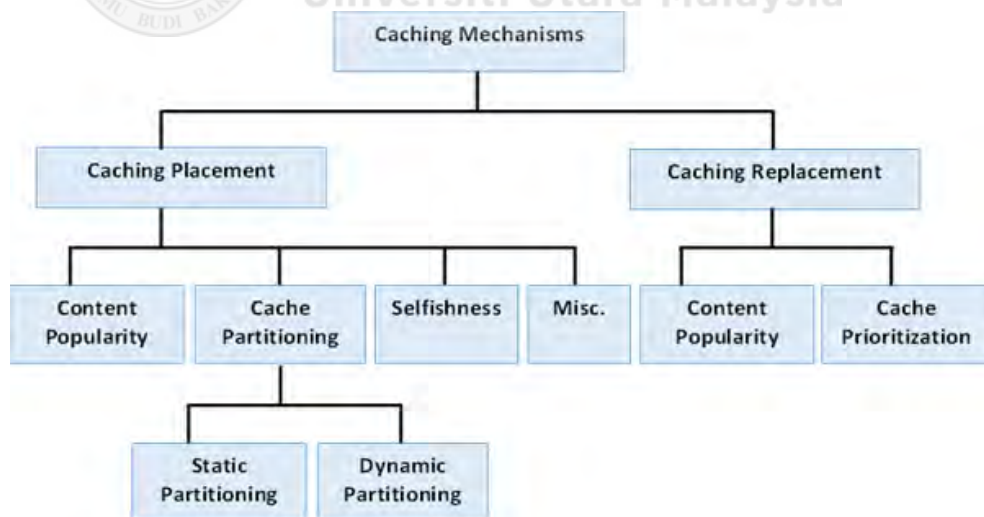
BUDI BA
Universiti Utara Malaysia

Caching Mechanisms

Caching Placement

Caching Replacement

Content Popularity

Cache Partitioning

Selfishness

Misc.

Content Popularity

Cache Prioritization

Static Partitioning

Dynamic Partitioning